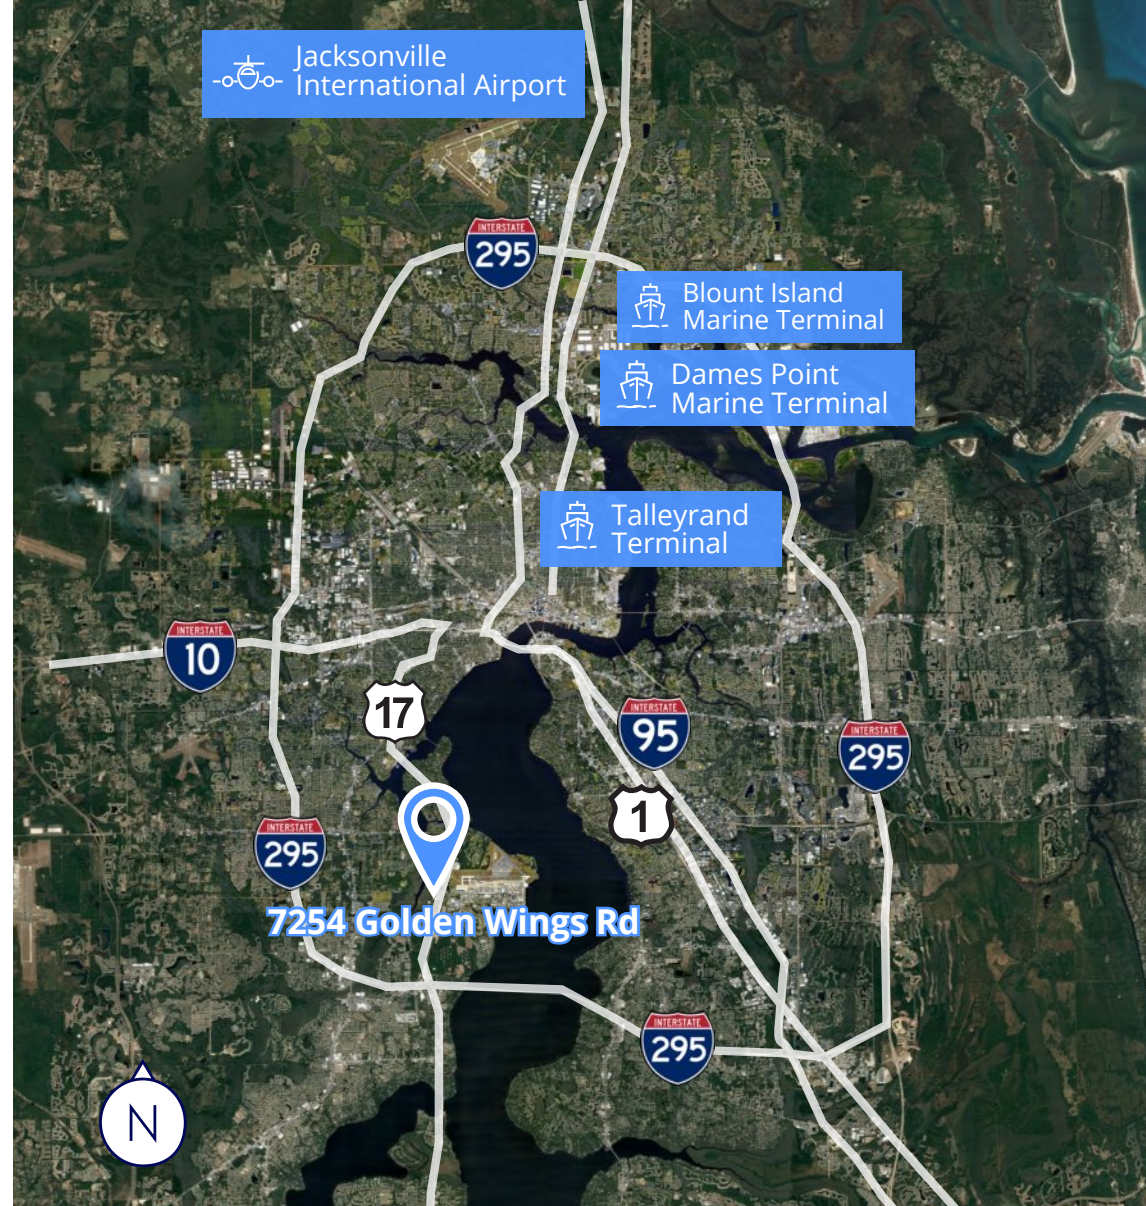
Jacksonville International Airport

INTERSTATE 295

Blount Island Marine Terminal

Dames Point Marine Terminal

Talleyrand Terminal

INTERSTATE 10

17

INTERSTATE 95

INTERSTATE 295

1

INTERSTATE 295

7254 Golden Wings Rd

INTERSTATE 295

N